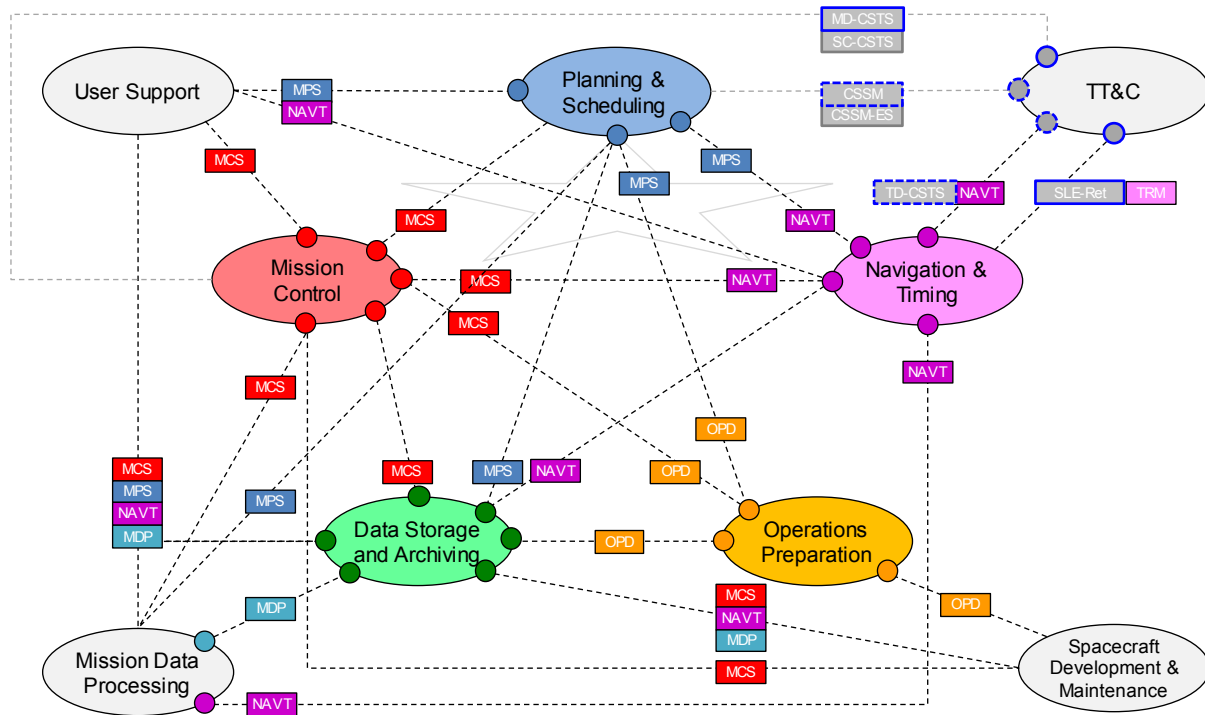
MD-CSTS
SC-CSTS
User Support
MPS
NAVT
Planning & Scheduling
CSSM
CSSM-ES
TT&C
MCS
MPS
MPS
MCS
TD-CSTS
NAVT
SLE-Ret
TRM
NAVT
Mission Control
MCS
NAVT
Navigation & Timing
MCS
NAVT
MCS
OPD
MCS
MPS
MCS
MPS
NAVT
OPD
NAVT
MDP
MPS
Data Storage and Archiving
OPD
Operations Preparation
MCS
NAVT
MDP
OPD
MDP
Mission Data Processing
MCS
Spacecraft Development & Maintenance
NAVT